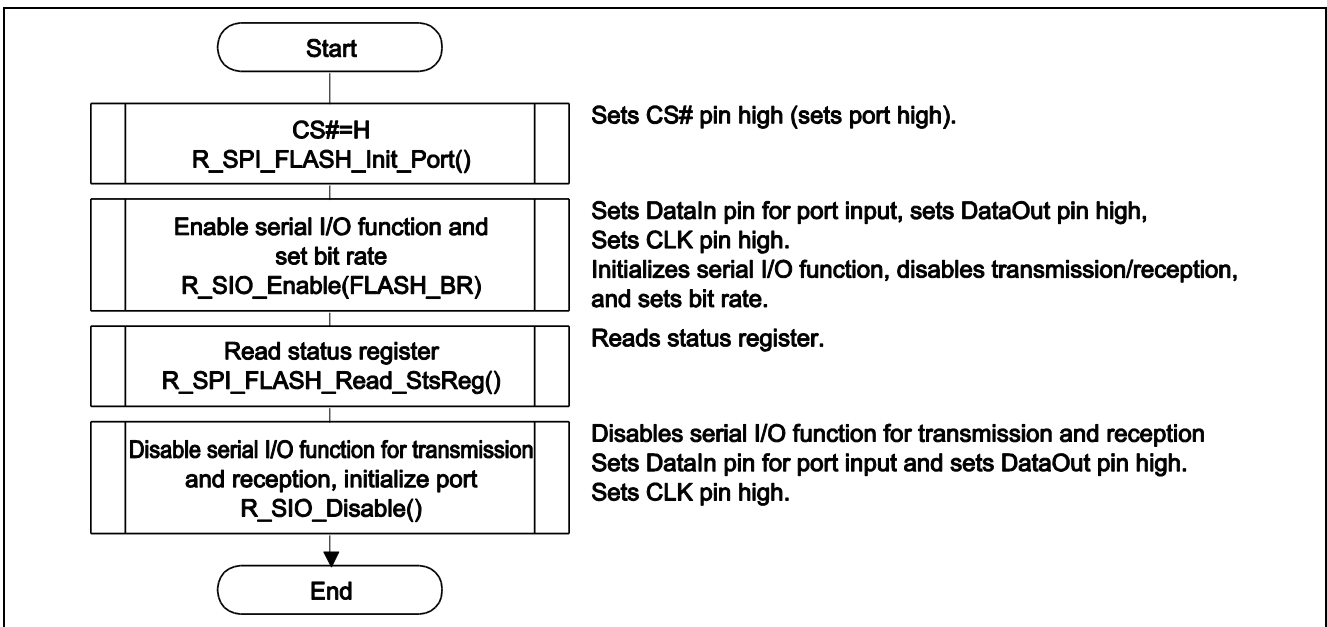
Start

CS#=H
R_SPI_FLASH_Init_Port()

Sets CS# pin high (sets port high).

Enable serial I/O function and set bit rate
R_SIO_Enable(FLASH_BR)

Sets DataIn pin for port input, sets DataOut pin high,
Sets CLK pin high.
Initializes serial I/O function, disables transmission/reception, and sets bit rate.

Read status register
R_SPI_FLASH_Read_StsReg()

Reads status register.

Disable serial I/O function for transmission and reception, initialize port
R_SIO_Disable()

Disables serial I/O function for transmission and reception
Sets DataIn pin for port input and sets DataOut pin high.
Sets CLK pin high.

End